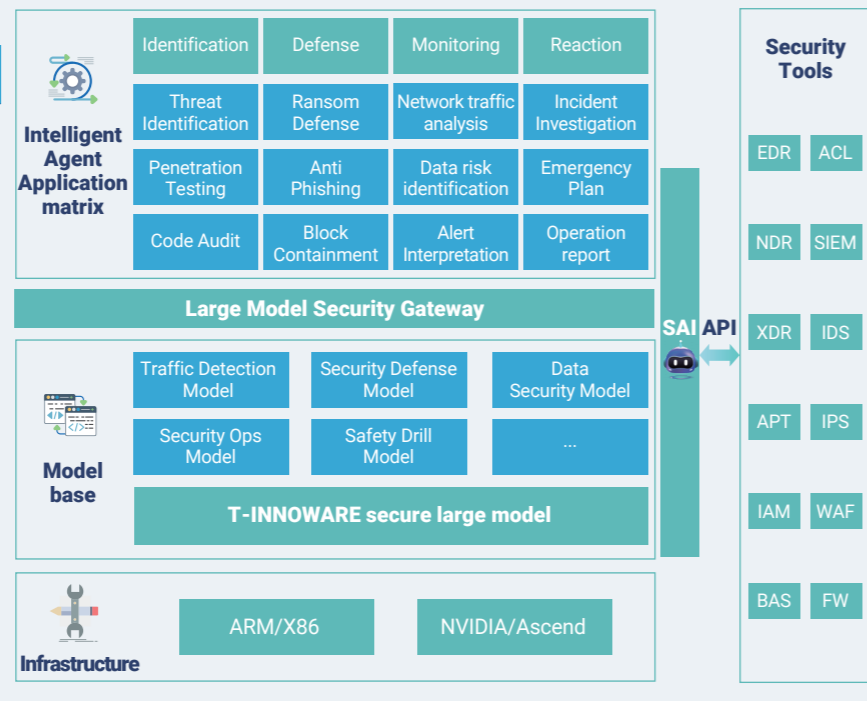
Intelligent Agent Application matrix

| Identification | Defense | Monitoring | Reaction |
|---|---|---|---|
| Threat Identification | Ransom Defense | Network traffic analysis | Incident Investigation |
| Penetration Testing | Anti Phishing | Data risk identification | Emergency Plan |
| Code Audit | Block Containment | Alert Interpretation | Operation report |

Large Model Security Gateway

Model base

Traffic Detection Model

Security Defense Model

Data Security Model

Security Ops Model

Safety Drill Model

...

T-INNOWARE secure large model

Infrastructure

ARM/X86

NVIDIA/Ascend

SAI API

Security Tools

EDR ACL

NDR SIEM

XDR IDS

APT IPS

IAM WAF

BAS FW